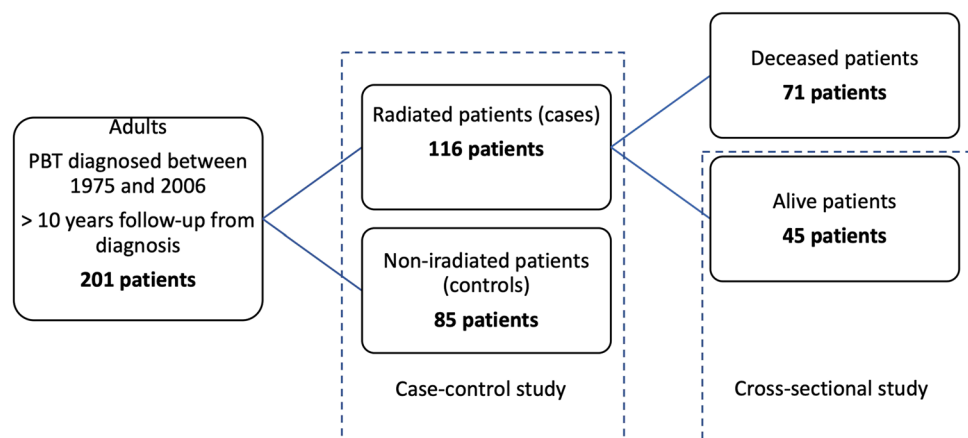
Adults
PBT diagnosed between 1975 and 2006
> 10 years follow-up from diagnosis
**201 patients**

Radiated patients (cases)
**116 patients**

Non-iradiated patients (controls)
**85 patients**

Case-control study

Deceased patients
**71 patients**

Alive patients
**45 patients**

Cross-sectional study